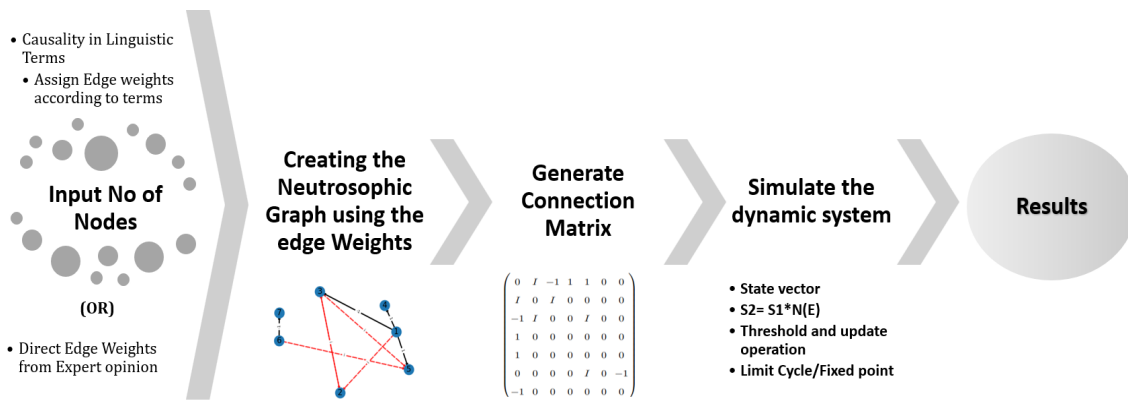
- Causality in Linguistic Terms
- Assign Edge weights according to terms

Input No of Nodes

(OR)

- Direct Edge Weights from Expert opinion

Creating the Neutrosophic Graph using the edge Weights

3
4
7
1
6
5
2

Generate Connection Matrix

$\begin{pmatrix} 0 & I & -1 & 1 & 1 & 0 & 0 \\ I & 0 & I & 0 & 0 & 0 & 0 \\ -1 & I & 0 & 0 & I & 0 & 0 \\ 1 & 0 & 0 & 0 & 0 & 0 & 0 \\ 1 & 0 & 0 & 0 & 0 & 0 & 0 \\ 0 & 0 & 0 & 0 & I & 0 & -1 \\ -1 & 0 & 0 & 0 & 0 & 0 & 0 \end{pmatrix}$

Simulate the dynamic system

- State vector
- S2= S1*N(E)
- Threshold and update operation
- Limit Cycle/Fixed point

Results